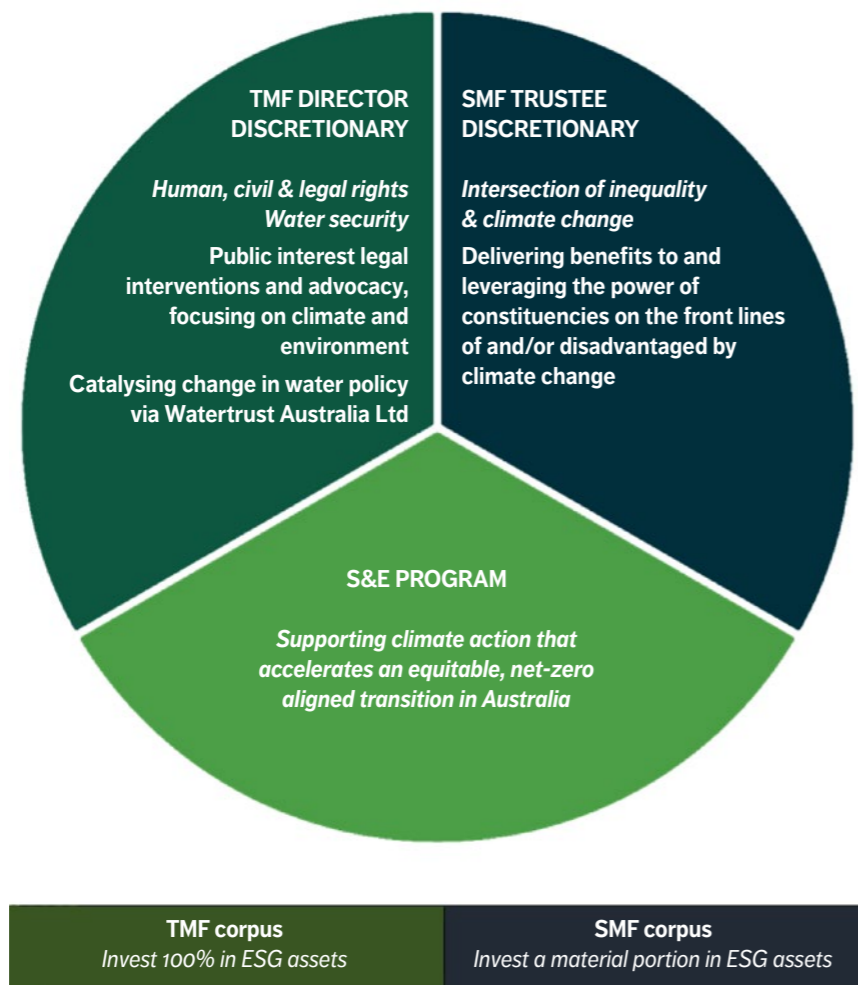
TMF DIRECTOR DISCRETIONARY

Human, civil & legal rights
Water security

Public interest legal interventions and advocacy, focusing on climate and environment

Catalysing change in water policy via Watertrust Australia Ltd

SMF TRUSTEE DISCRETIONARY

Intersection of inequality & climate change

Delivering benefits to and leveraging the power of constituencies on the front lines of and/or disadvantaged by climate change

S&E PROGRAM

Supporting climate action that accelerates an equitable, net-zero aligned transition in Australia

TMF corpus
Invest 100% in ESG assets

SMF corpus
Invest a material portion in ESG assets